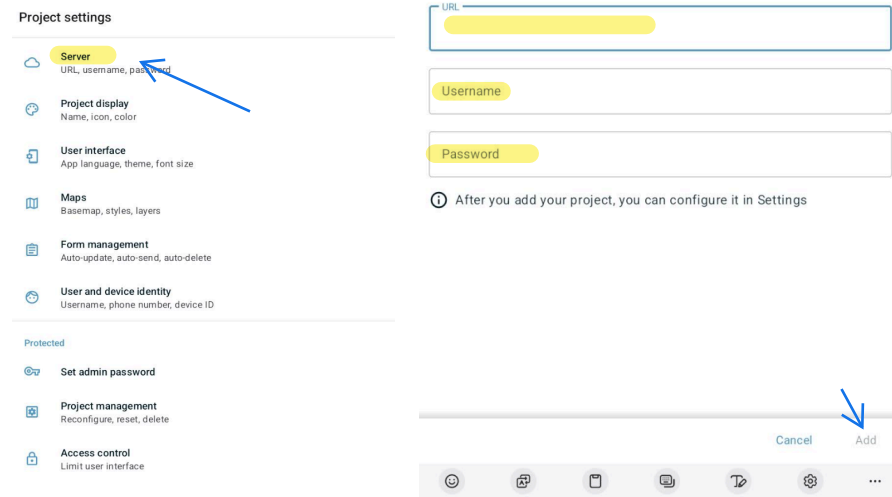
Project settings

Server
URL, username, password

Project display
Name, icon, color

User interface
App language, theme, font size

Maps
Basemap, styles, layers

Form management
Auto-update, auto-send, auto-delete

User and device identity
Username, phone number, device ID

Protected

Set admin password

Project management
Reconfigure, reset, delete

Access control
Limit user interface

URL

Username

Password

After you add your project, you can configure it in Settings

Cancel Add